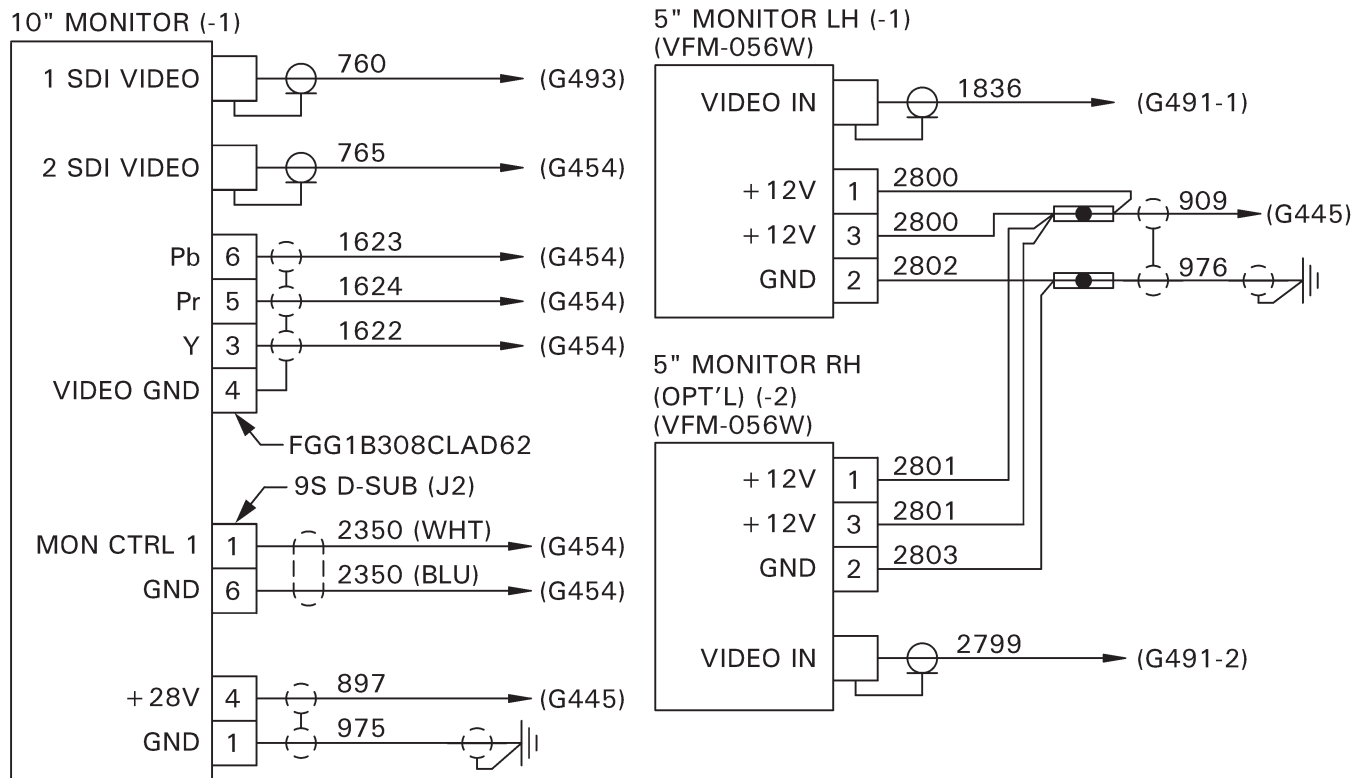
10" MONITOR (-1)

1 SDI VIDEO
760
(G493)

2 SDI VIDEO
765
(G454)

Pb 6
1623
(G454)

Pr 5
1624
(G454)

Y 3
1622
(G454)

VIDEO GND 4

FGG1B308CLAD62

9S D-SUB (J2)

MON CTRL 1 1
2350 (WHT)
(G454)

GND 6
2350 (BLU)
(G454)

+28V 4
897
(G445)

GND 1
975

5" MONITOR LH (-1)
(VFM-056W)

VIDEO IN
1836
(G491-1)

+12V 1
2800

+12V 3
2800
909
(G445)

GND 2
2802
976

5" MONITOR RH
(OPT'L) (-2)
(VFM-056W)

+12V 1
2801

+12V 3
2801

GND 2
2803

VIDEO IN
2799
(G491-2)